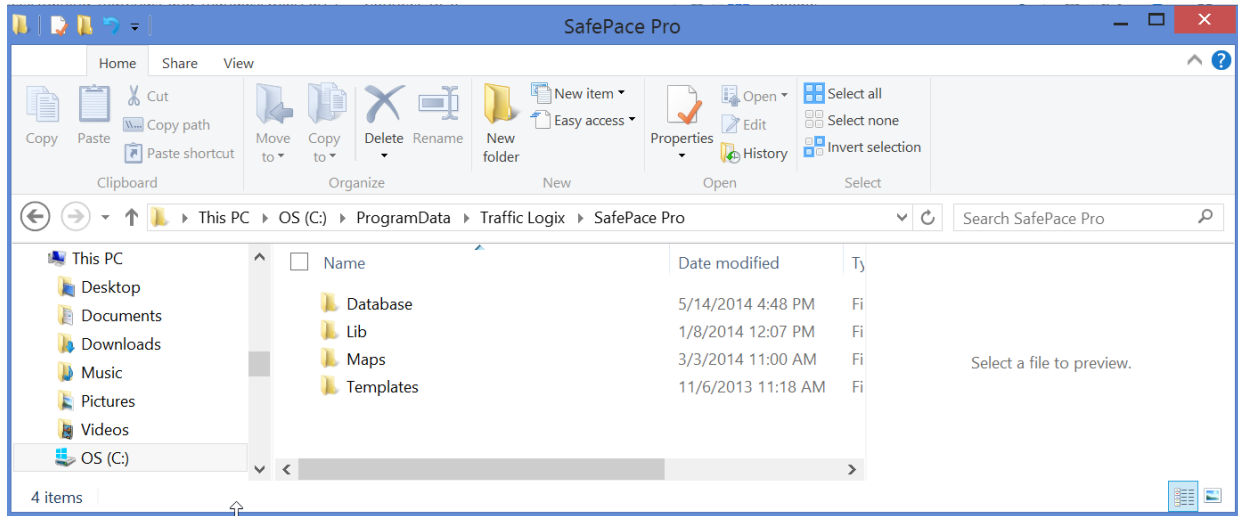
SafePace Pro

Home Share View

Copy Paste Cut Copy path Paste shortcut
Clipboard

Move to Copy to Delete Rename
Organize

New folder New item Easy access
New

Properties Open Edit History
Open

Select all Select none Invert selection
Select

This PC › OS (C:) › ProgramData › Traffic Logix › SafePace Pro

Search SafePace Pro

This PC
Desktop
Documents
Downloads
Music
Pictures
Videos
OS (C:)

| Name | Date modified | Ty |
|---|---|---|
| Database | 5/14/2014 4:48 PM | Fi |
| Lib | 1/8/2014 12:07 PM | Fi |
| Maps | 3/3/2014 11:00 AM | Fi |
| Templates | 11/6/2013 11:18 AM | Fi |

Select a file to preview.

4 items